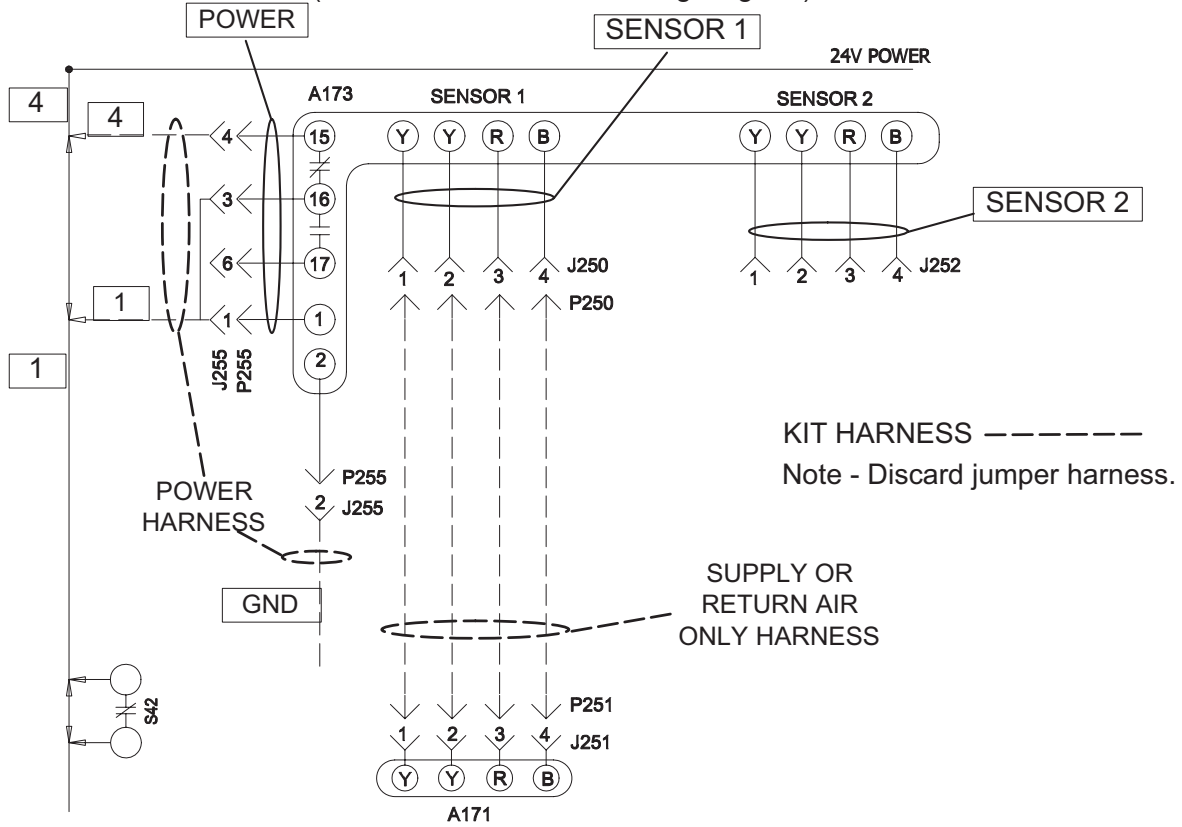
POWER

SENSOR 1

24V POWER

4

4

A173

SENSOR 1

SENSOR 2

15

Y Y R B

Y Y R B

16

3

4

SENSOR 2

6

17

1 2 3 4 J250

1 2 3 4 J252

P250

1

1

1

1

J255
P255

2

1

KIT HARNESS ——————

Note - Discard jumper harness.

P255

POWER HARNESS

2 J255

SUPPLY OR RETURN AIR ONLY HARNESS

GND

S42

P251

1 2 3 4 J251

Y Y R B

A171